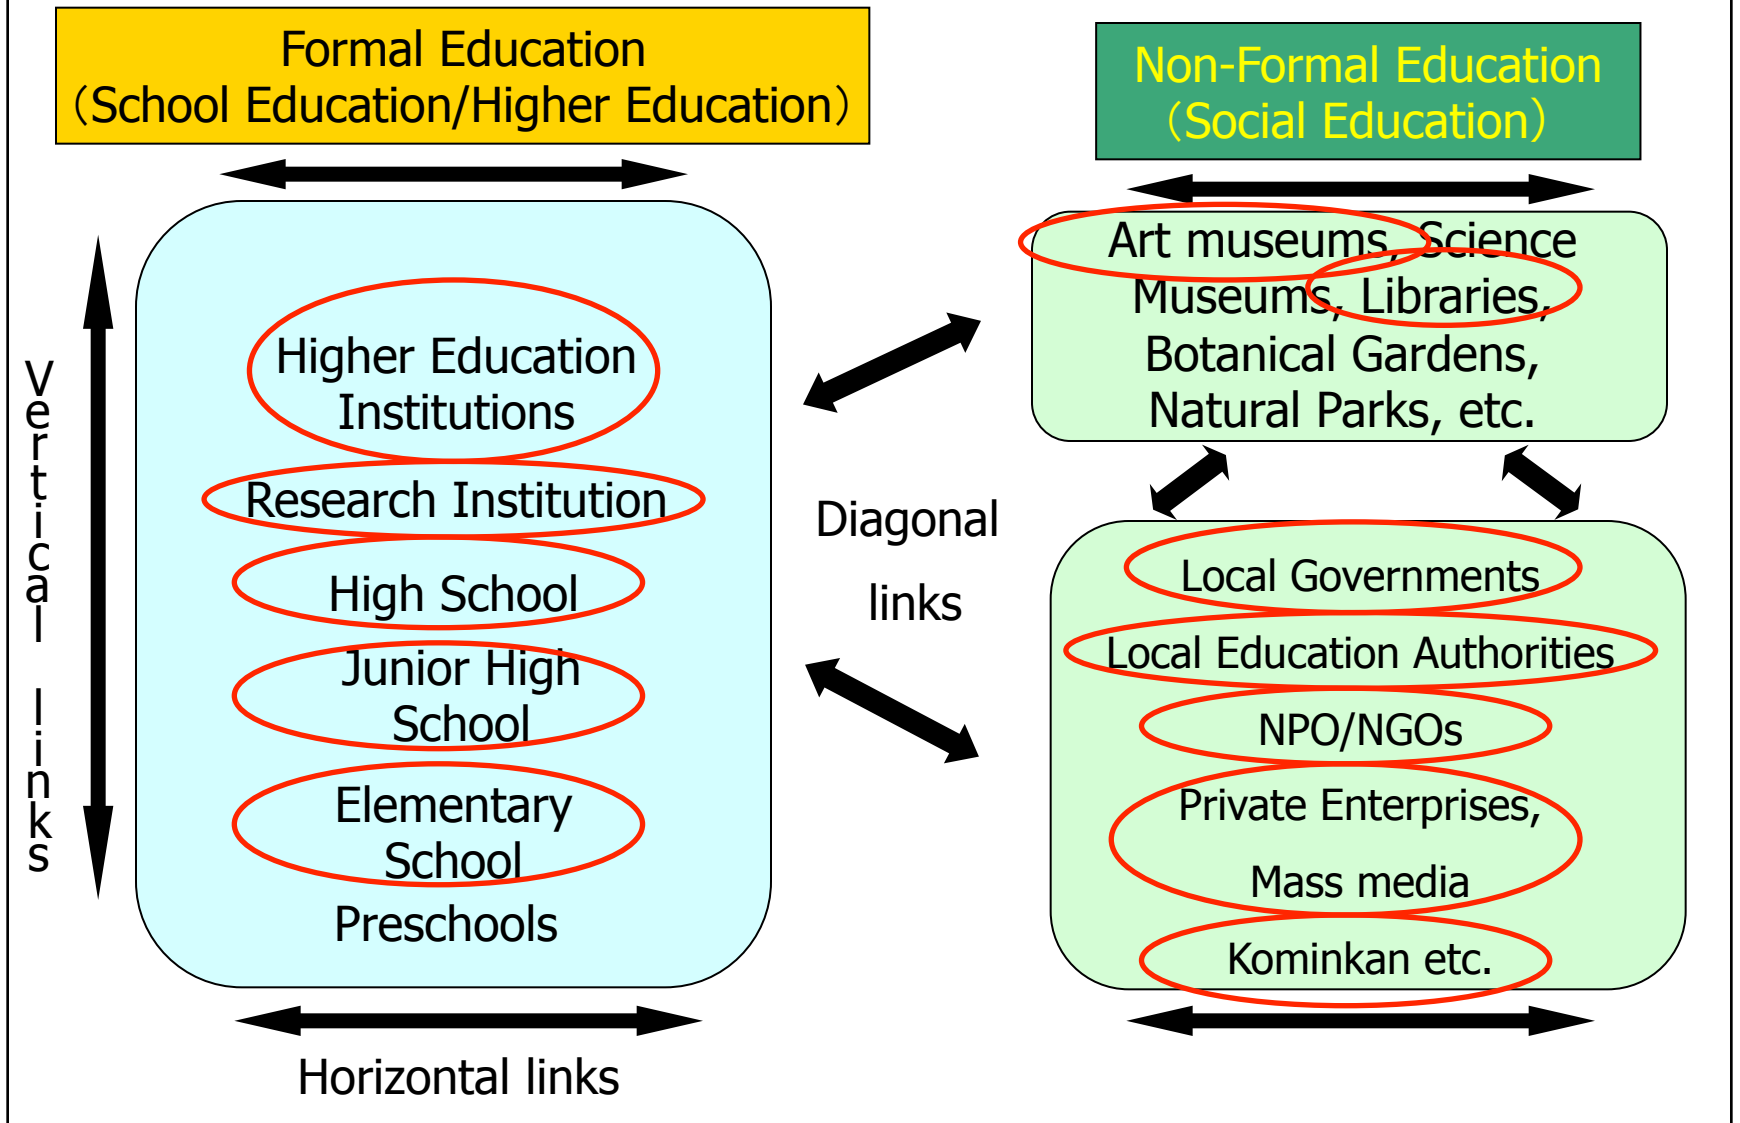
Formal Education
(School Education/Higher Education)

Non-Formal Education
(Social Education)

Vertical links

Higher Education Institutions

Research Institution

High School

Junior High School

Elementary School

Preschools

Diagonal links

Art museums, Science Museums, Libraries, Botanical Gardens, Natural Parks, etc.

Local Governments

Local Education Authorities

NPO/NGOs

Private Enterprises, Mass media

Kominkan etc.

Horizontal links